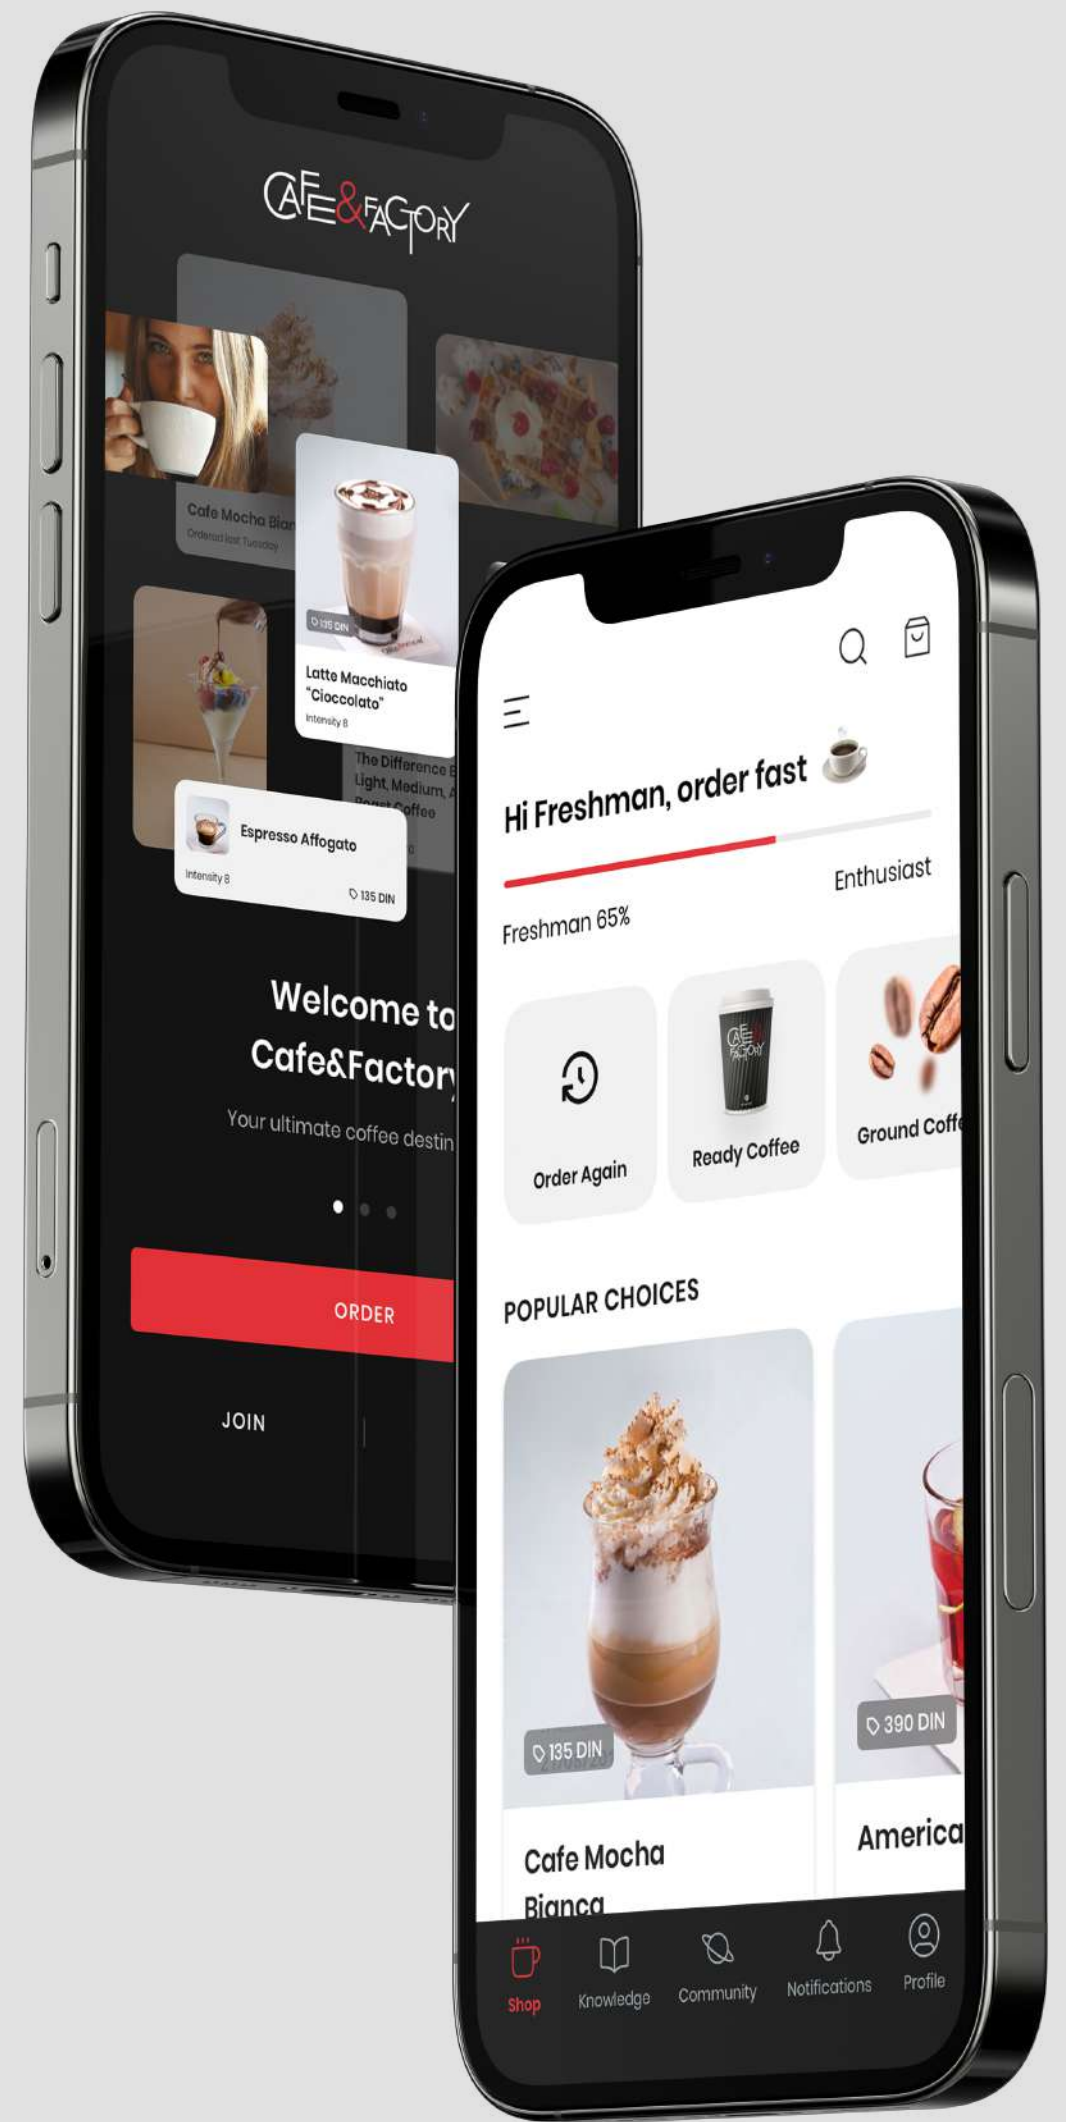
CAFE&FACTORY

Cafe Mocha Bian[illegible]
Ordered last Tuesday

135 DIN
Latte Macchiato "Cioccolato"
Intensity 8

The Difference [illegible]
Light, Medium, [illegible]
Roast Coffee

Espresso Affogato
Intensity 8
135 DIN

Welcome to
Cafe&Factory

Your ultimate coffee destin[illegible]

ORDER

JOIN

Hi Freshman, order fast

Enthusiast

Freshman 65%

Order Again

Ready Coffee

Ground Coff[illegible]

POPULAR CHOICES

135 DIN

Cafe Mocha Bianca

390 DIN

America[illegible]

Shop

Knowledge

Community

Notifications

Profile